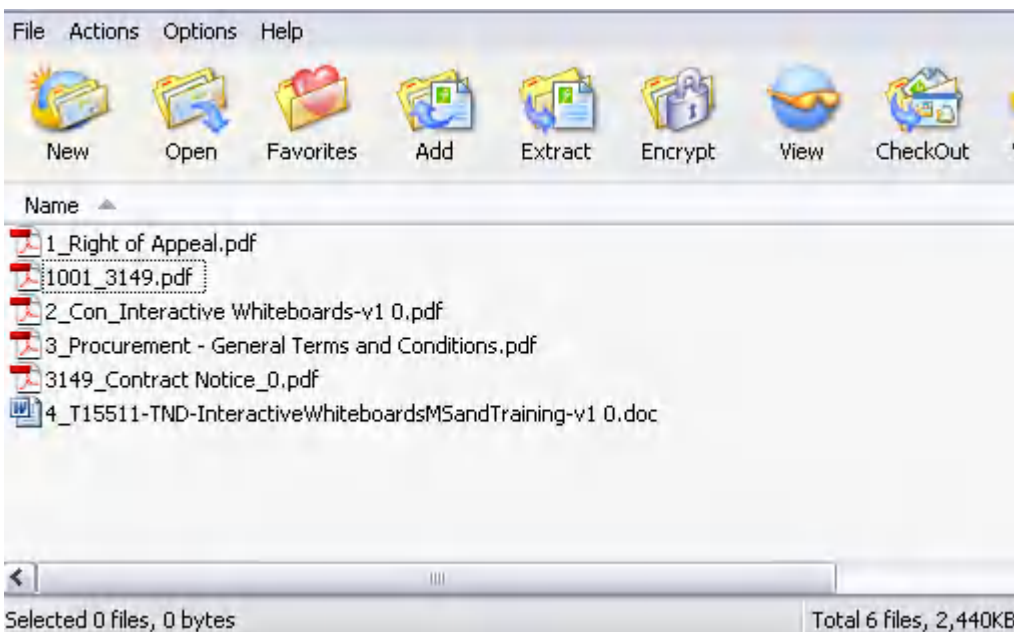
File Actions Options Help

New Open Favorites Add Extract Encrypt View CheckOut

Name

1_Right of Appeal.pdf
1001_3149.pdf
2_Con_Interactive Whiteboards-v1 0.pdf
3_Procurement - General Terms and Conditions.pdf
3149_Contract Notice_0.pdf
4_T15511-TND-InteractiveWhiteboardsMSandTraining-v1 0.doc

Selected 0 files, 0 bytes

Total 6 files, 2,440KB